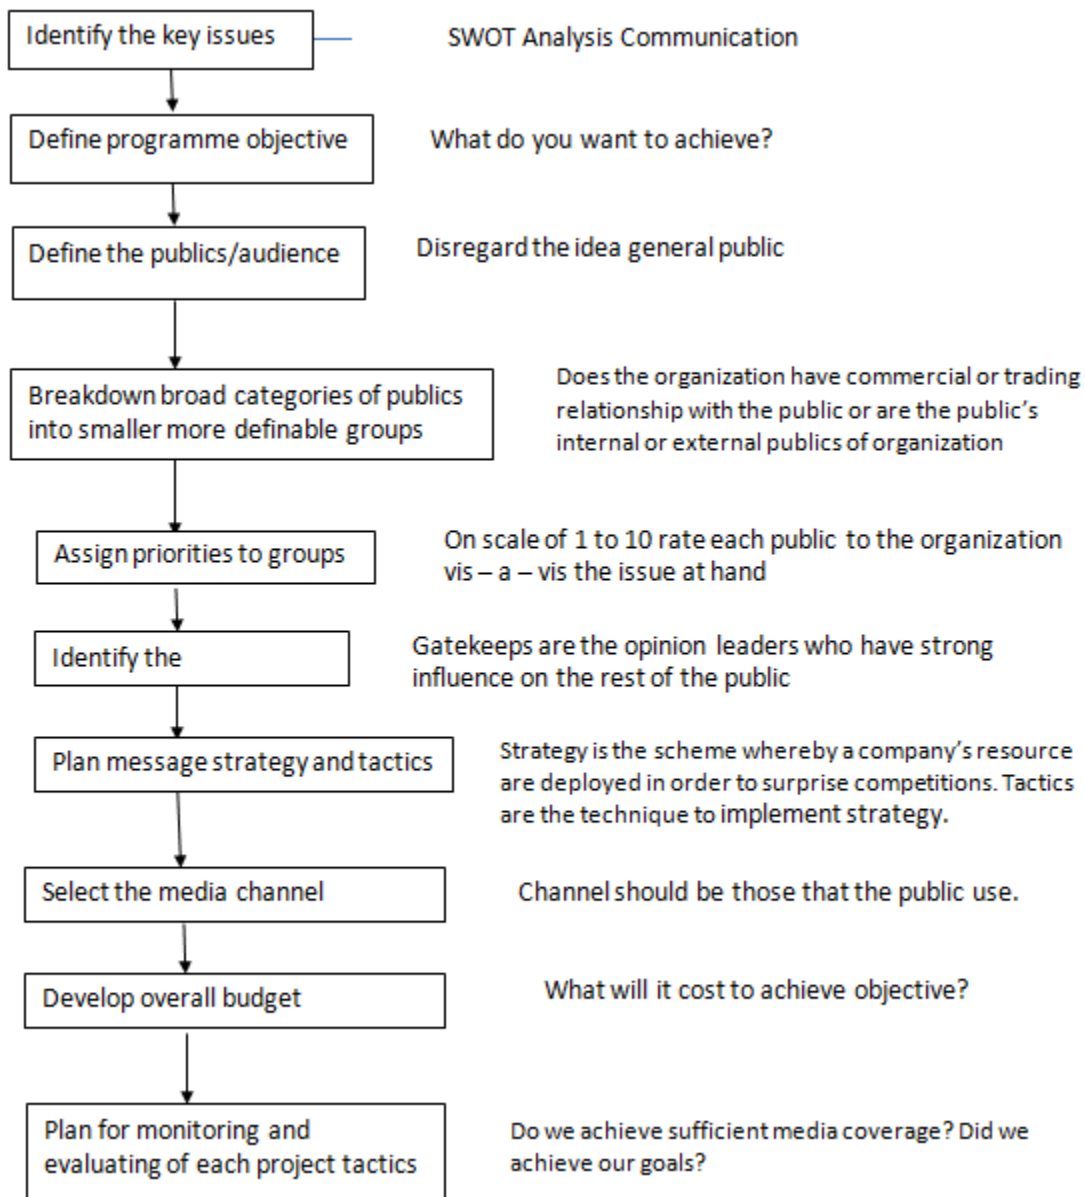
Identify the key issues

SWOT Analysis Communication

Define programme objective

What do you want to achieve?

Define the publics/audience

Disregard the idea general public

Breakdown broad categories of publics into smaller more definable groups

Does the organization have commercial or trading relationship with the public or are the public's internal or external publics of organization

Assign priorities to groups

On scale of 1 to 10 rate each public to the organization vis – a – vis the issue at hand

Identify the

Gatekeeps are the opinion leaders who have strong influence on the rest of the public

Plan message strategy and tactics

Strategy is the scheme whereby a company's resource are deployed in order to surprise competitions. Tactics are the technique to implement strategy.

Select the media channel

Channel should be those that the public use.

Develop overall budget

What will it cost to achieve objective?

Plan for monitoring and evaluating of each project tactics

Do we achieve sufficient media coverage? Did we achieve our goals?